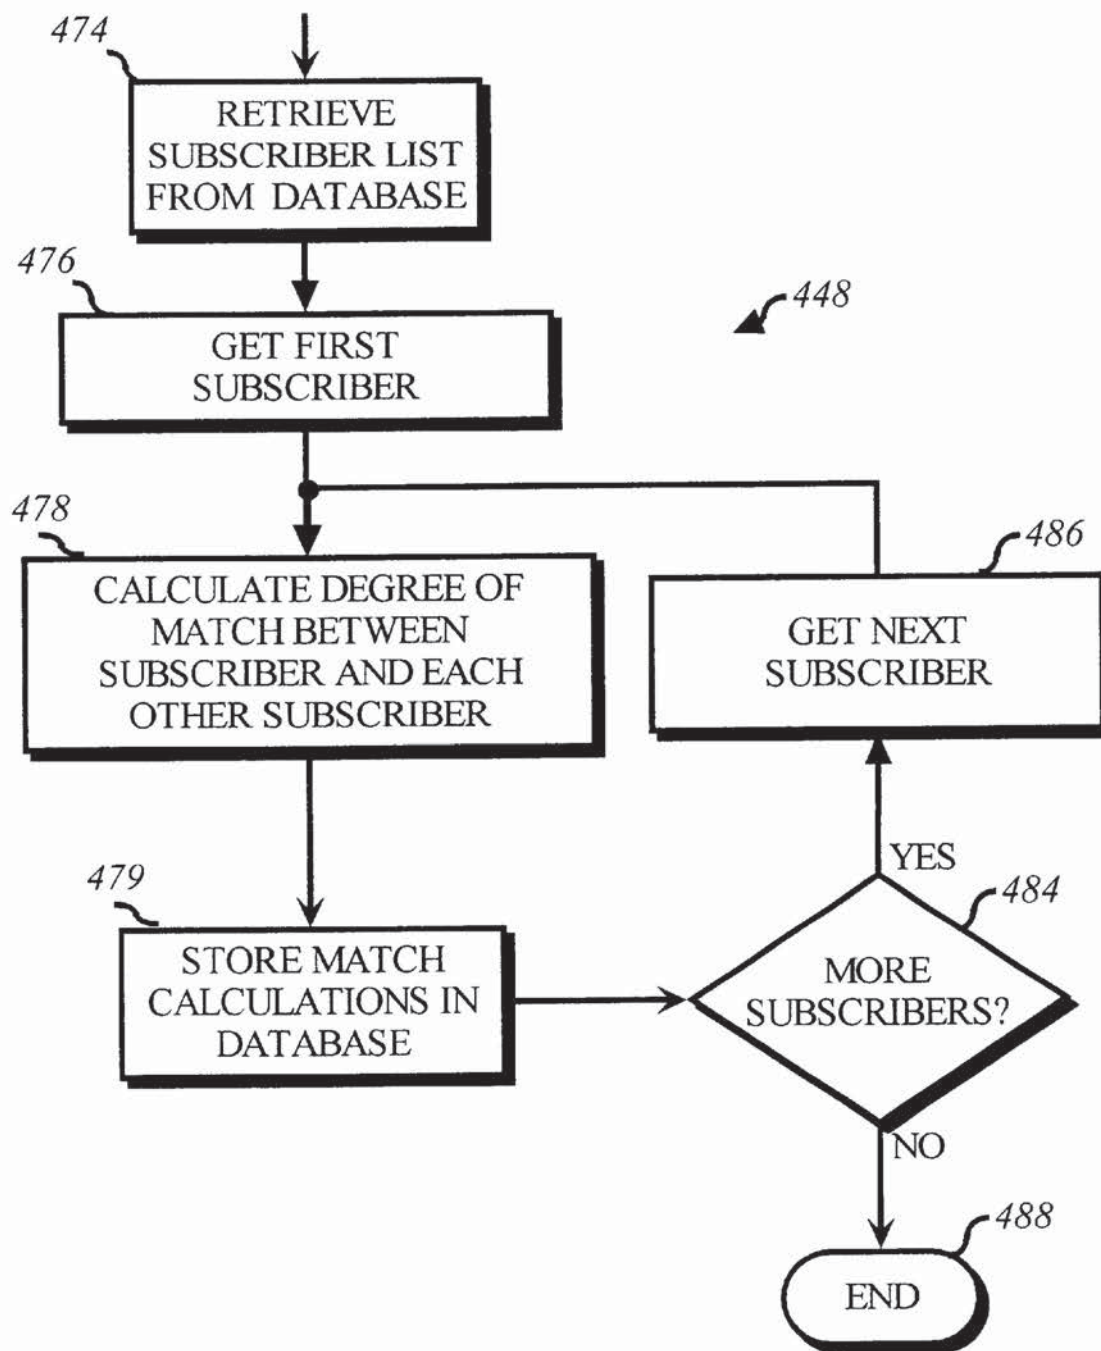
474

RETRIEVE SUBSCRIBER LIST FROM DATABASE

476

GET FIRST SUBSCRIBER

448

478

CALCULATE DEGREE OF MATCH BETWEEN SUBSCRIBER AND EACH OTHER SUBSCRIBER

486

GET NEXT SUBSCRIBER

YES

479

484

STORE MATCH CALCULATIONS IN DATABASE

MORE SUBSCRIBERS?

NO

488

END